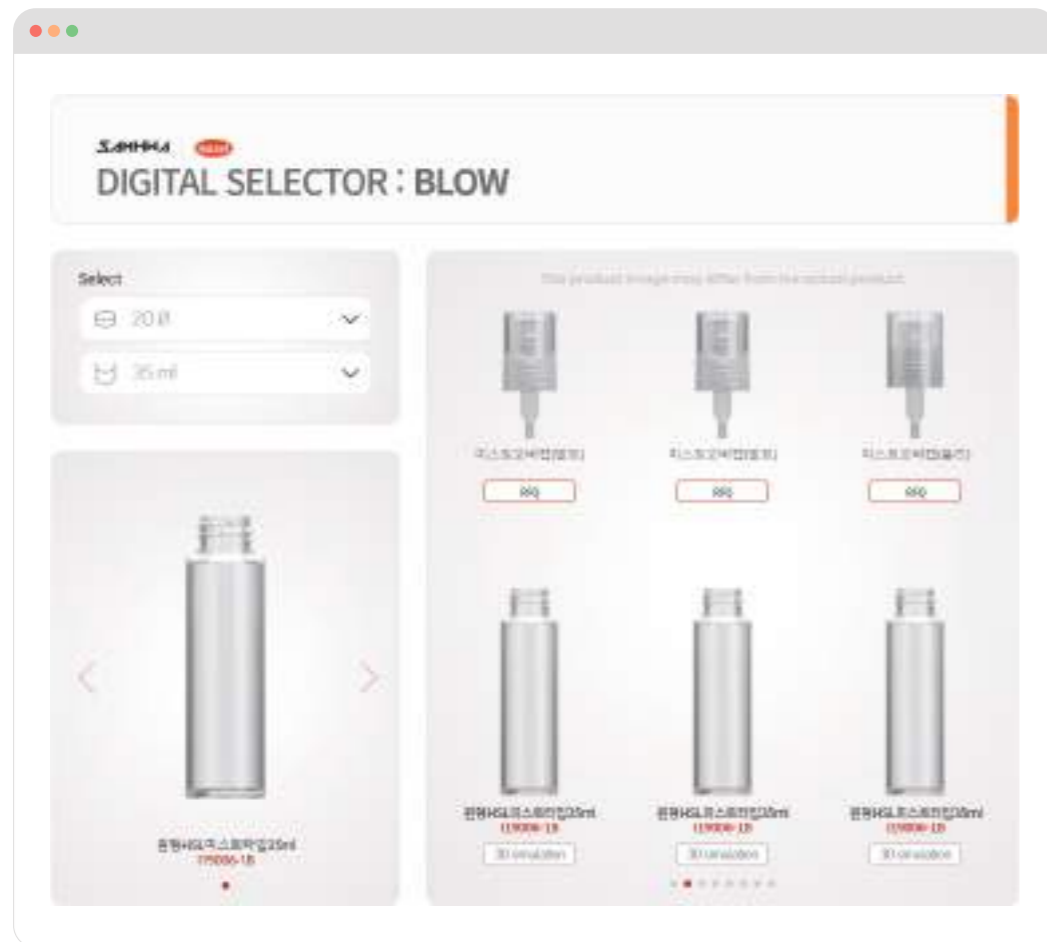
SAMHWA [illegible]

DIGITAL SELECTOR : BLOW

Select

20 Ø

35 ml

원형HSL미스트파킹35ml
179006-1B

The product image may differ from the actual product.

디스크오버캡(블랙)

RFQ

디스크오버캡(블랙)

RFQ

디스크오버캡(플라)

RFQ

원형HSL미스트파킹35ml
119006-1B

3D simulation

원형HSL미스트파킹35ml
119006-1B

3D simulation

원형HSL미스트파킹35ml
119006-1B

3D simulation